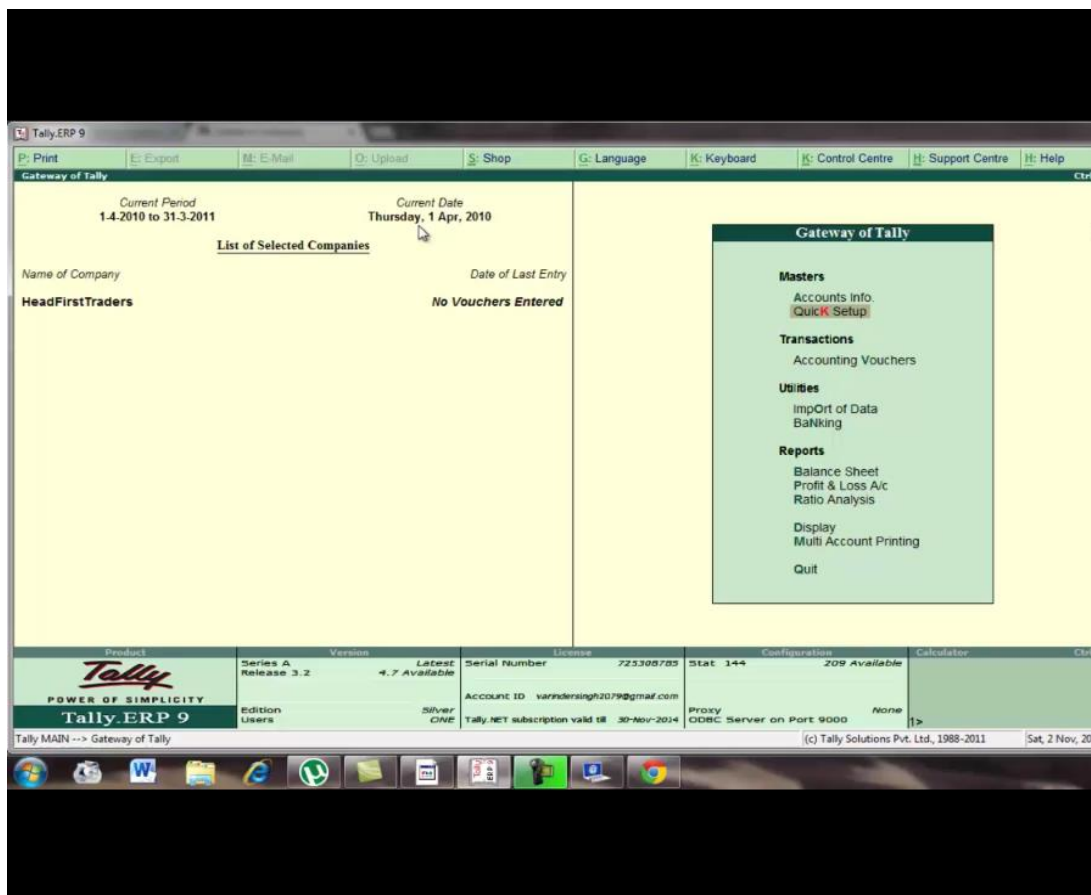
Tally.ERP 9

P: Print | E: Export | M: E-Mail | O: Upload | S: Shop | G: Language | K: Keyboard | K: Control Centre | H: Support Centre | H: Help

Gateway of Tally

Ctrl

Current Period
1-4-2010 to 31-3-2011

Current Date
Thursday, 1 Apr, 2010

List of Selected Companies

Name of Company

Date of Last Entry

HeadFirstTraders

No Vouchers Entered

Gateway of Tally

Masters
Accounts Info.
QuicK Setup

Transactions
Accounting Vouchers

Utilities
ImpOrt of Data
BaNking

Reports
Balance Sheet
Profit & Loss A/c
Ratio Analysis

Display
Multi Account Printing

Quit

Product

Tally

POWER OF SIMPLICITY

Tally.ERP 9

Version
Series A
Release 3.2
Latest
4.7 Available
Edition
Silver
Users
ONE

License
Serial Number
725308785
Account ID varindersingh2079@gmail.com
Tally.NET subscription valid till 30-Nov-2014

Configuration
Stat 144
209 Available
Proxy
None
ODBC Server on Port 9000

Calculator

Ctrl

1>

Tally MAIN --> Gateway of Tally

(c) Tally Solutions Pvt. Ltd., 1988-2011

Sat, 2 Nov, 20